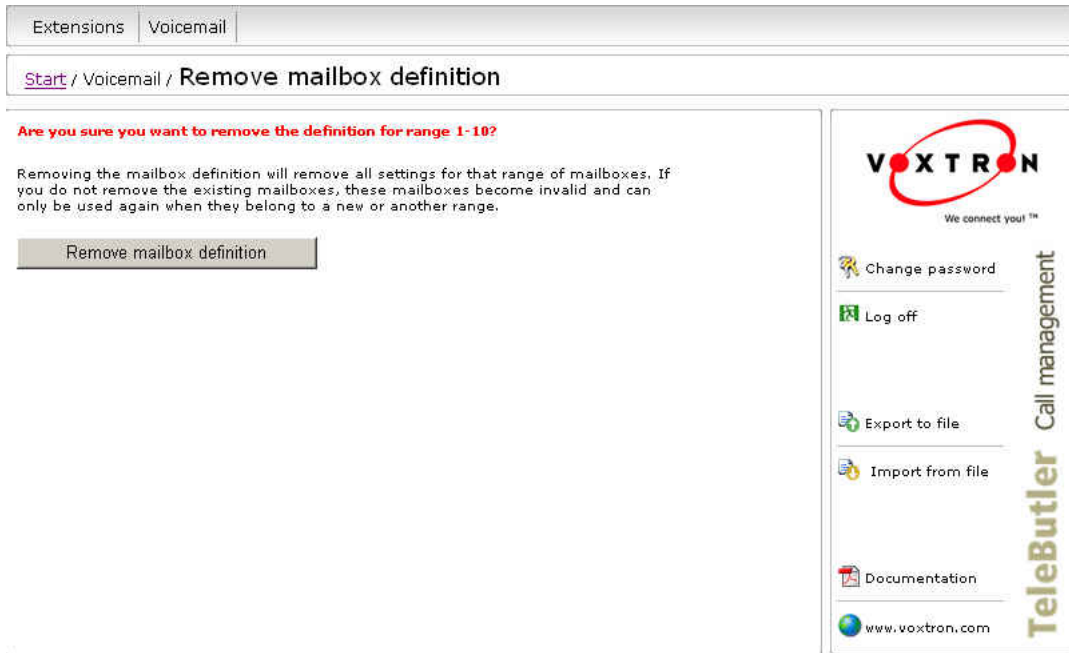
Extensions | Voicemail

Start / Voicemail / Remove mailbox definition

Are you sure you want to remove the definition for range 1-10?

Removing the mailbox definition will remove all settings for that range of mailboxes. If you do not remove the existing mailboxes, these mailboxes become invalid and can only be used again when they belong to a new or another range.

Remove mailbox definition

VOXTRON
We connect you! ™

Change password

Log off

Export to file

Import from file

Documentation

www.voxtron.com

TeleButler Call management